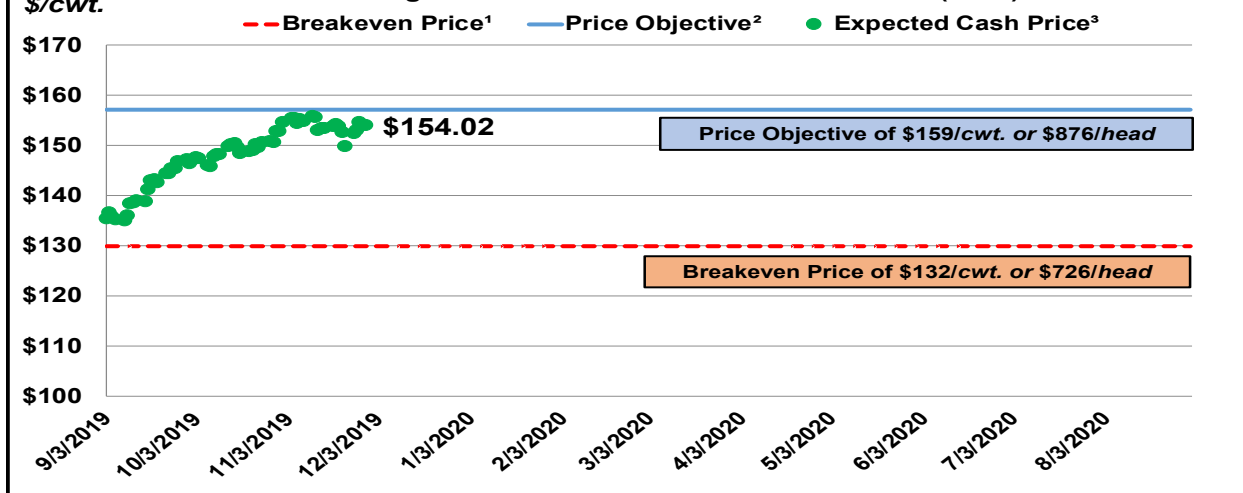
$/cwt.

Breakeven Price¹ Price Objective² Expected Cash Price³

$170
$160
$150
$140
$130
$120
$110
$100

$154.02

Price Objective of $159/*cwt. or* $876/*head*

Breakeven Price of $132/*cwt. or* $726/*head*

9/3/2019 10/3/2019 11/3/2019 12/3/2019 1/3/2020 2/3/2020 3/3/2020 4/3/2020 5/3/2020 6/3/2020 7/3/2020 8/3/2020